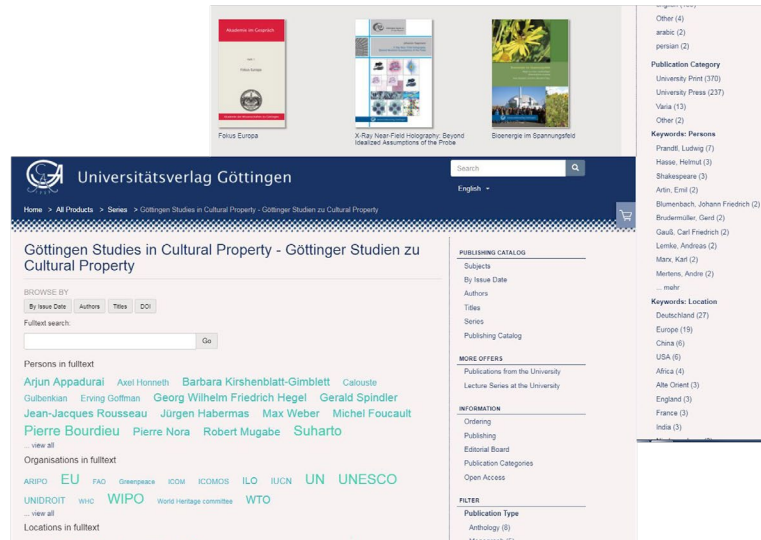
Akademie im Gespräch

Fokus Europa

Fokus Europa

X-Ray Near-Field Holography: Beyond Idealized Assumptions of the Probe

Bioenergie im Spannungsfeld

Other (4)
arabic (2)
persian (2)
Publication Category
University Print (370)
University Press (237)
Varia (13)
Other (2)
Keywords: Persons
Prandtl, Ludwig (7)
Hasse, Helmut (3)
Shakespeare (3)
Artin, Emil (2)
Blumenbach, Johann Friedrich (2)
Brudermüller, Gerd (2)
Gauß, Carl Friedrich (2)
Lemke, Andreas (2)
Marx, Karl (2)
Mertens, Andre (2)
... mehr
Keywords: Location
Deutschland (27)
Europe (19)
China (6)
USA (6)
Africa (4)
Alte Orient (3)
England (3)
France (3)
India (3)

Universitätsverlag Göttingen

Search

English

Home > All Products > Series > Göttingen Studies in Cultural Property - Göttinger Studien zu Cultural Property

Göttingen Studies in Cultural Property - Göttinger Studien zu Cultural Property

BROWSE BY
By Issue Date Authors Titles DOI
Fulltext search:
Go

Persons in fulltext
Arjun Appadurai Axel Honneth Barbara Kirshenblatt-Gimblett Calouste Gulbenkian Erving Goffman Georg Wilhelm Friedrich Hegel Gerald Spindler Jean-Jacques Rousseau Jürgen Habermas Max Weber Michel Foucault Pierre Bourdieu Pierre Nora Robert Mugabe Suharto
... view all
Organisations in fulltext
ARIPO EU FAO Greenpeace ICOM ICOMOS ILO IUCN UN UNESCO UNIDROIT WHC WIPO World Heritage committee WTO
... view all
Locations in fulltext

PUBLISHING CATALOG
Subjects
By Issue Date
Authors
Titles
Series
Publishing Catalog

MORE OFFERS
Publications from the University
Lecture Series at the University

INFORMATION
Ordering
Publishing
Editorial Board
Publication Categories
Open Access

FILTER
Publication Type
Anthology (8)